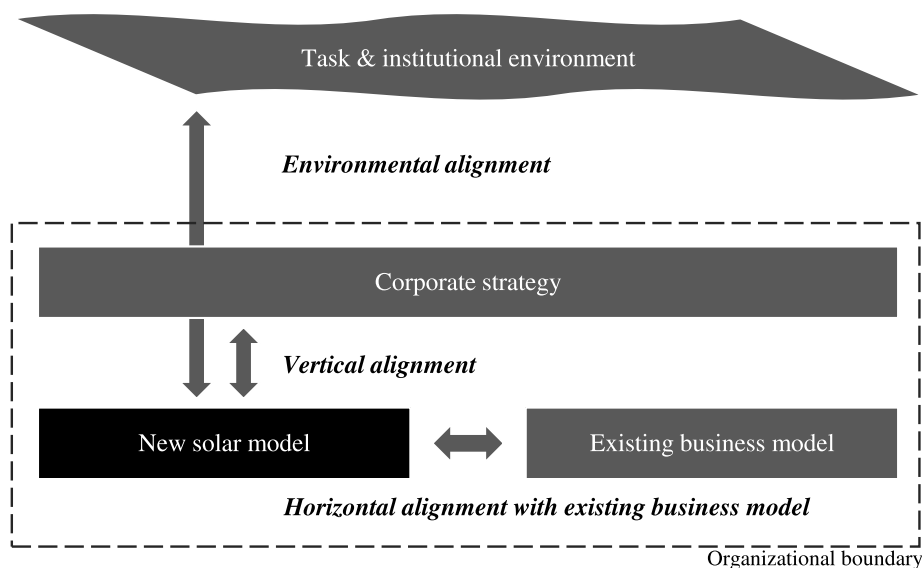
Task & institutional environment

Environmental alignment

Corporate strategy

Vertical alignment

New solar model

Existing business model

Horizontal alignment with existing business model

Organizational boundary